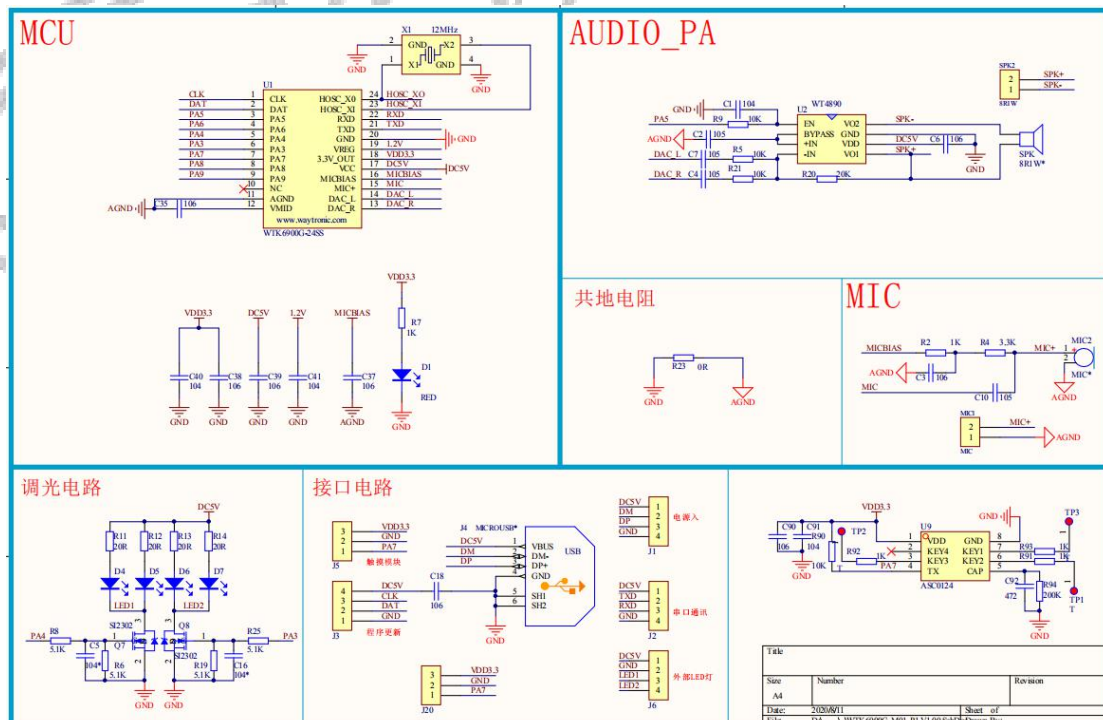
MCU

X1 12MHz
2 GND X2 3
1 X1 GND 4
GND GND

U1
CLK 1 CLK HOSC_X0 24 HOSC_XO
DAT 2 DAT HOSC_XI 23 HOSC_XI
PA5 3 PA5 RXD 22 RXD
PA6 4 PA6 TXD 21 TXD
PA4 5 PA4 GND 20 GND
PA3 6 PA3 VREG 19 1.2V
PA7 7 PA7 3.3V_OUT 18 VDD3.3
PA8 8 PA8 VCC 17 DC5V
PA9 9 PA9 MICBIAS 16 MICBIAS
10 NC MIC+ 15 MIC
11 AGND DAC_L 14 DAC_L
AGND C35 106 12 VMID DAC_R 13 DAC_R
www.waytronic.com
WTK6900G-24SS

VDD3.3
R7 1K
D1 RED
GND

VDD3.3 DC5V 1.2V MICBIAS
C40 104 C38 106 C39 106 C41 104 C37 106
GND GND GND GND AGND

AUDIO_PA

SPK2 2 1 SPK+ SPK- 8R1W
GND C1 104 U2 WT4890
PA5 R9 10K EN VO2 SPK-
AGND C2 105 BYPASS GND
DAC_L C7 105 R5 10K +IN VDD DC5V C6 106
DAC_R C4 105 R21 10K -IN VO1 SPK+
R20 20K
GND SPK 8R1W*

共地电阻
R23 0R
GND AGND

MIC
MICBIAS R2 1K R4 3.3K MIC+ MIC2
AGND C3 106 MIC*
MIC C10 105 AGND
MIC3 2 1 MIC MIC+ AGND

调光电路
DC5V
R11 20R R12 20R R13 20R R14 20R
D4 D5 D6 D7
LED1 LED2
R8 5.1K PA4 SI2302 Q7 Q8 SI2302 R25 5.1K PA3
C5 104* R6 5.1K R19 5.1K C16 104*
GND GND

接口电路
J5 3 2 1 VDD3.3 GND PA7 触摸模块
J4 MICROUSB*
DC5V 1 VBUS
DM 2 DM-
DP 3 DP+
4 GND
5 SH1
6 SH2
USB
J3 4 3 2 1 DC5V CLK DAT GND 程序更新
C18 106
GND
J20 3 2 1 VDD3.3 GND PA7

J1 DC5V DM DP GND 1 2 3 4 电源入
J2 DC5V TXD RXD GND 1 2 3 4 串口通讯
J6 DC5V GND LED1 LED2 1 2 3 4 外部LED灯

VDD3.3 GND
C90 C91 106 R90 104 10K GND
TP2 R92 1K PA7
U9
1 VDD GND 8
2 KEY4 KEY1 7 R93 1K
3 KEY3 KEY2 6 R91 1K
4 TX CAP 5
ASC0124
C92 472 R94 200K
TP3 TP1 T
GND

Title
Size A4 Number Revision
Date: 2020/8/11 Sheet of